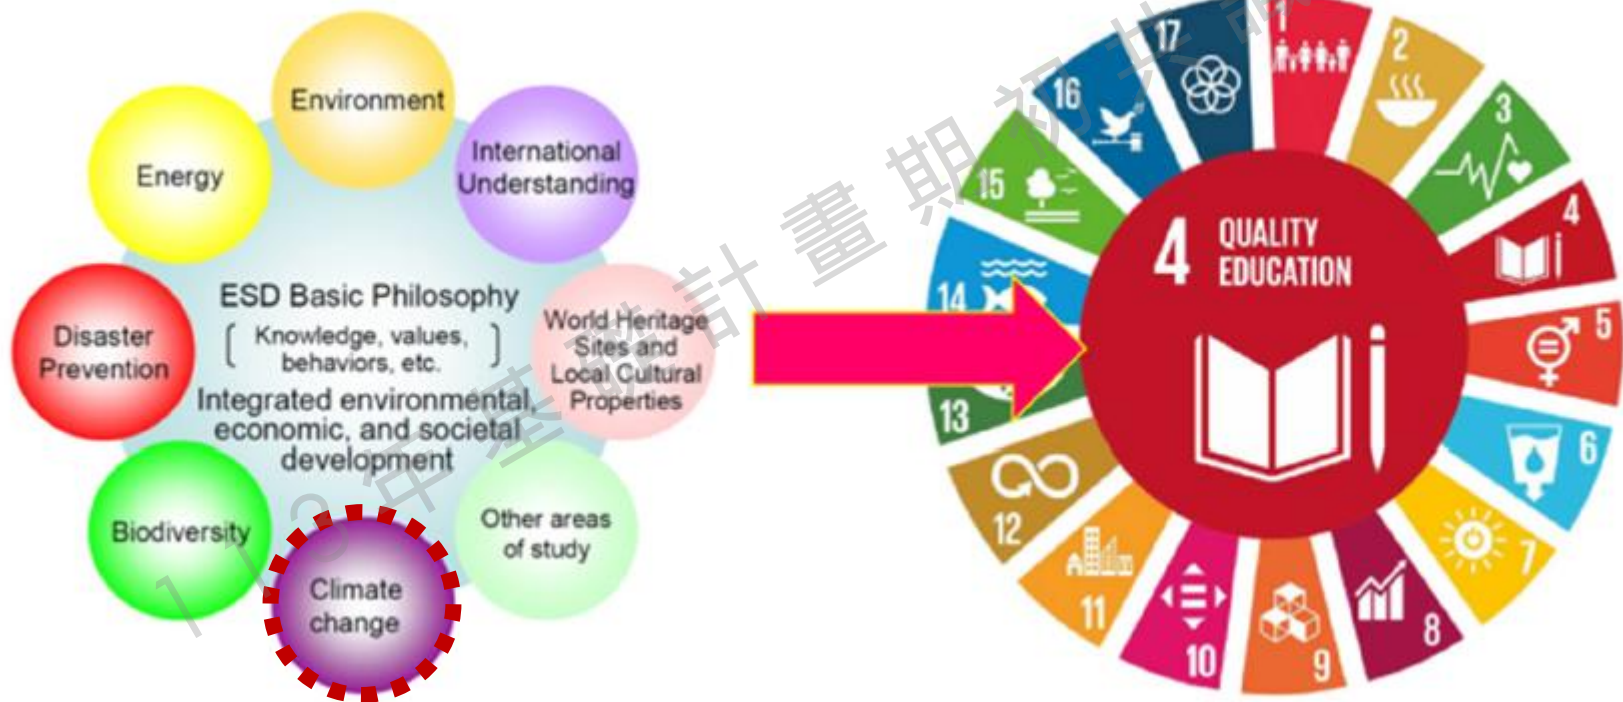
Environment

Energy

International Understanding

ESD Basic Philosophy

[ Knowledge, values, behaviors, etc. ]

Integrated environmental, economic, and societal development

Disaster Prevention

World Heritage Sites and Local Cultural Properties

Biodiversity

Climate change

Other areas of study

1 1 3 年 度 計 畫 期 初 共 識

17 16 1 2 3 15 4 QUALITY EDUCATION 4 14 5 13 6 12 7 11 10 9 8